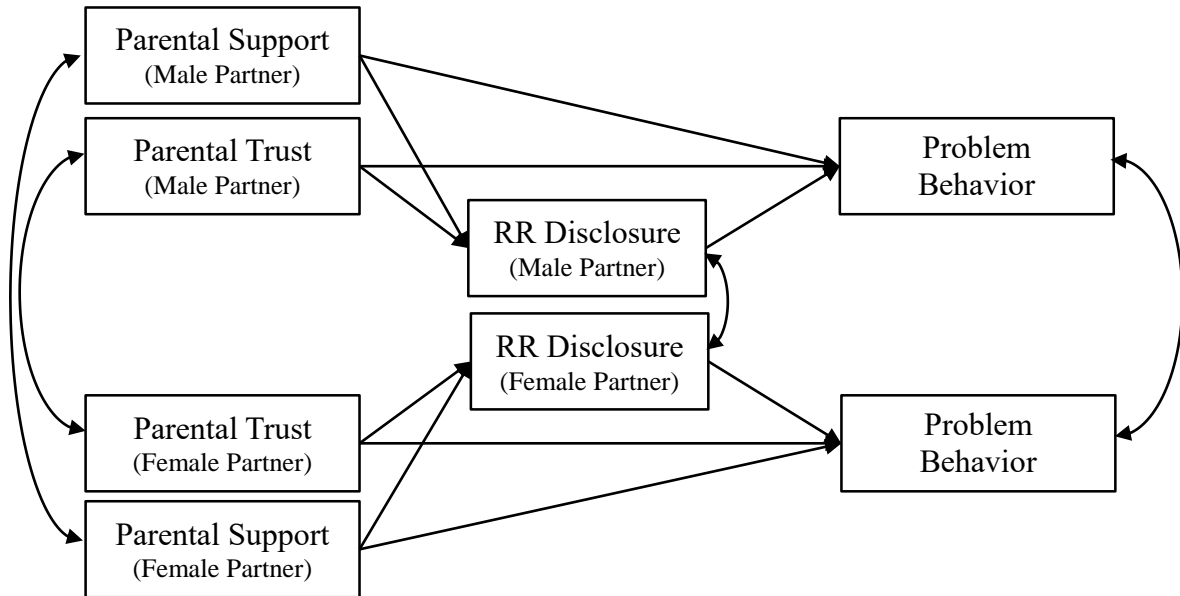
Parental Support
(Male Partner)

Parental Trust
(Male Partner)

Problem Behavior

RR Disclosure
(Male Partner)

RR Disclosure
(Female Partner)

Parental Trust
(Female Partner)

Problem Behavior

Parental Support
(Female Partner)